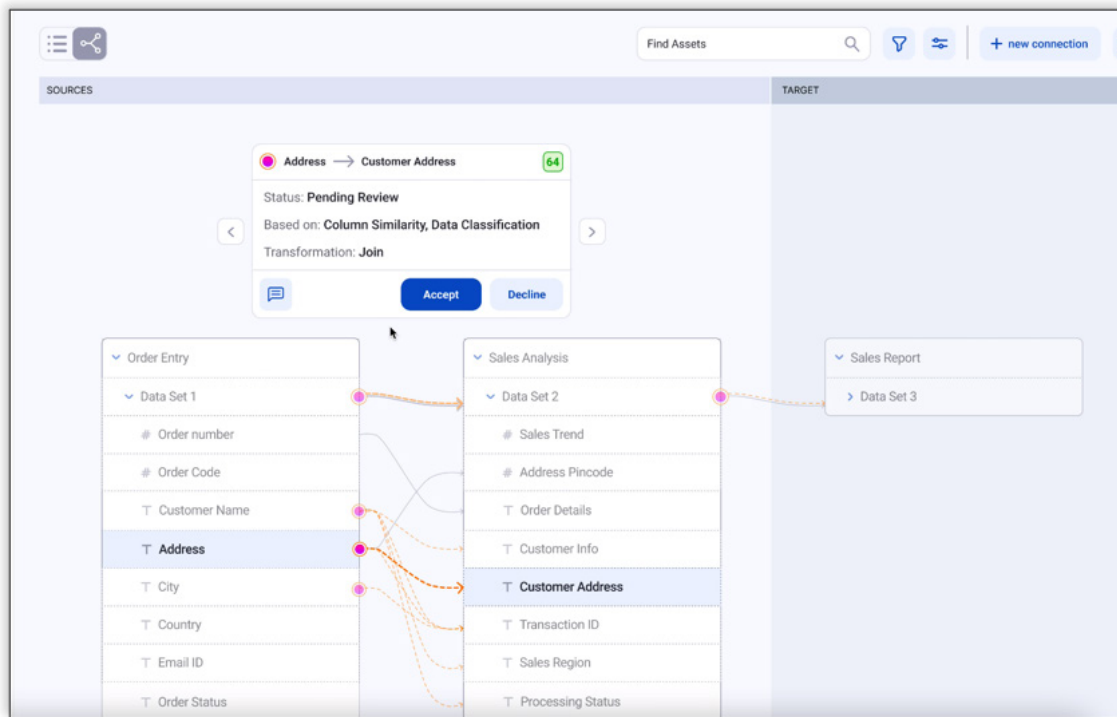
Find Assets

+ new connection

SOURCES

TARGET

Address → Customer Address 64

Status: Pending Review

Based on: Column Similarity, Data Classification

Transformation: Join

Accept

Decline

Order Entry

Data Set 1

Order number

Order Code

Customer Name

Address

City

Country

Email ID

Order Status

Sales Analysis

Data Set 2

Sales Trend

Address Pincode

Order Details

Customer Info

Customer Address

Transaction ID

Sales Region

Processing Status

Sales Report

Data Set 3